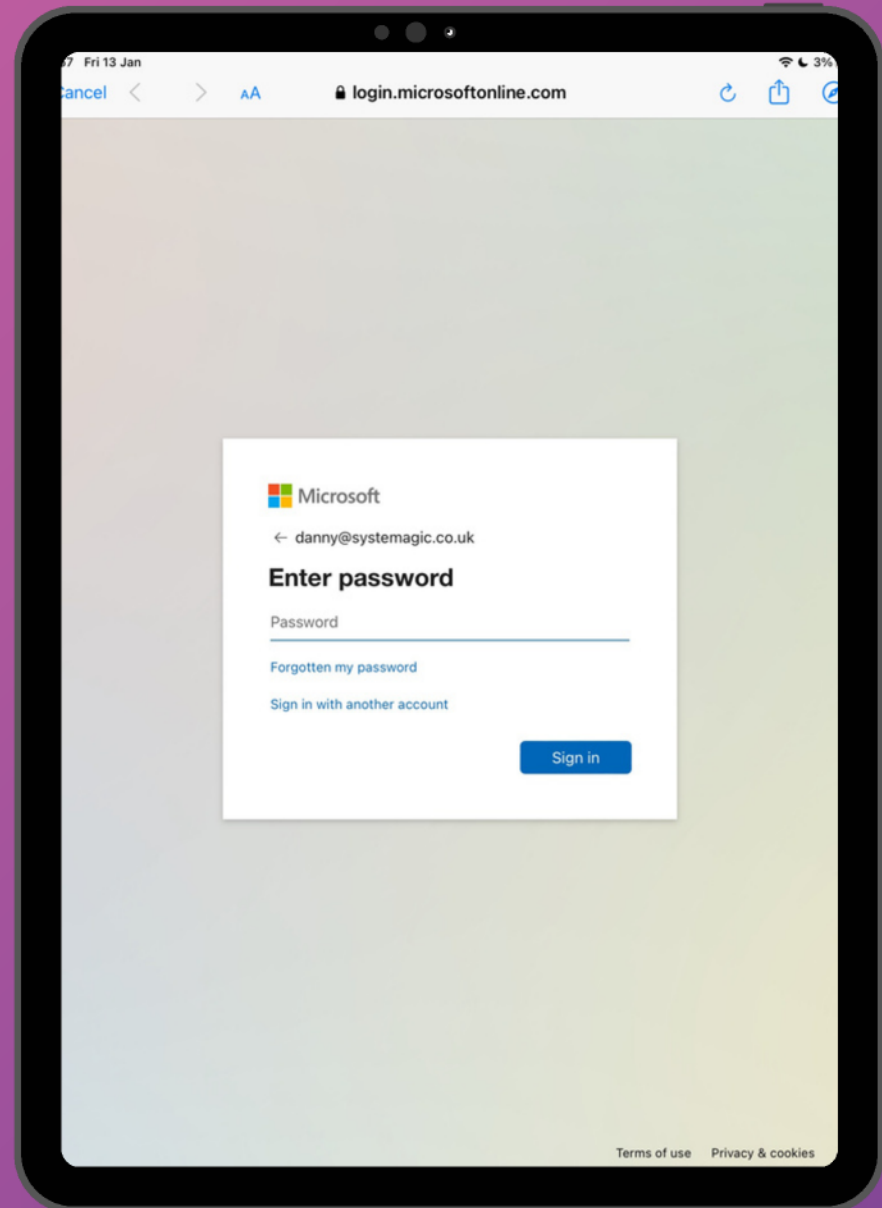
7 Fri 13 Jan
3%
ancel
AA
login.microsoftonline.com

Microsoft
← danny@systemagic.co.uk
Enter password
Password
Forgotten my password
Sign in with another account
Sign in

Terms of use Privacy & cookies